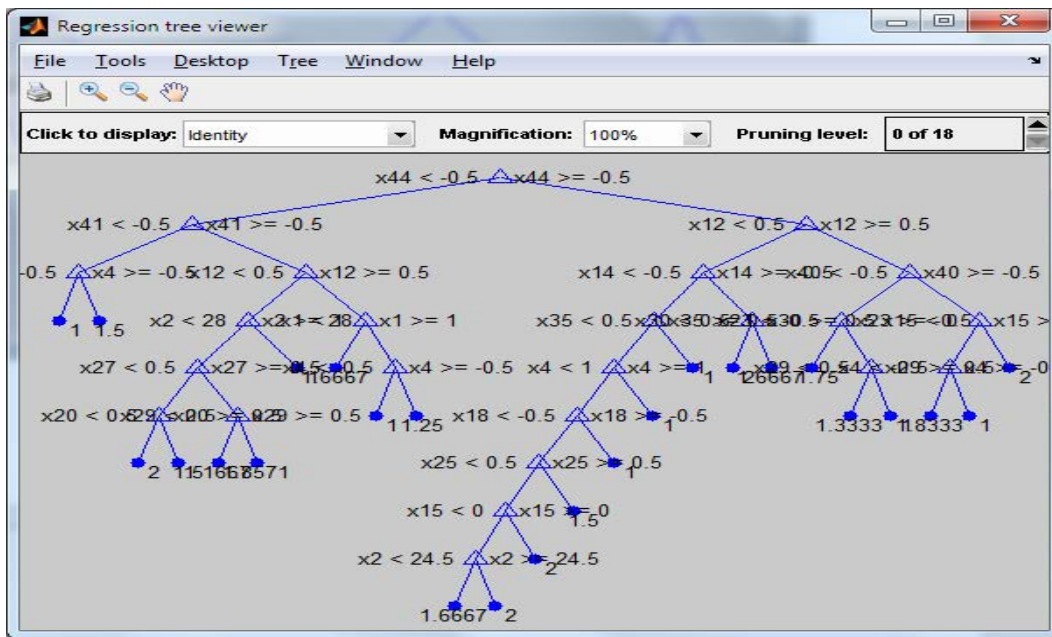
Regression tree viewer

File Tools Desktop Tree Window Help

Click to display: Identity
Magnification: 100%
Pruning level: 0 of 18

x44 < -0.5 x44 >= -0.5

x41 < -0.5 x41 >= -0.5

x12 < 0.5 x12 >= 0.5

-0.5 x4 >= -0.5 x12 < 0.5 x12 >= 0.5

x14 < -0.5 x14 >= x40.5< -0.5 x40 >= -0.5

1 1.5

x2 < 28 x2x1<= 28 x1 >= 1

x35 < 0.5x30x35 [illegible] x15 >

x27 < 0.5 x27 >= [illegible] 1.6667 x4 >= -0.5

x4 < 1 x4 >= 1 1 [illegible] 1.75 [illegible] 2 -0

x20 < 0x29 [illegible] = 0.5 1 1.25

x18 < -0.5 x18 >= -0.5 1

1.3333 1.8333 1

2 1 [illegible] 571

x25 < 0.5 x25 >= 0.5 1

x15 < 0 x15 >= 0 1.5

x2 < 24.5 x2 >= 24.5 2

1.6667 2